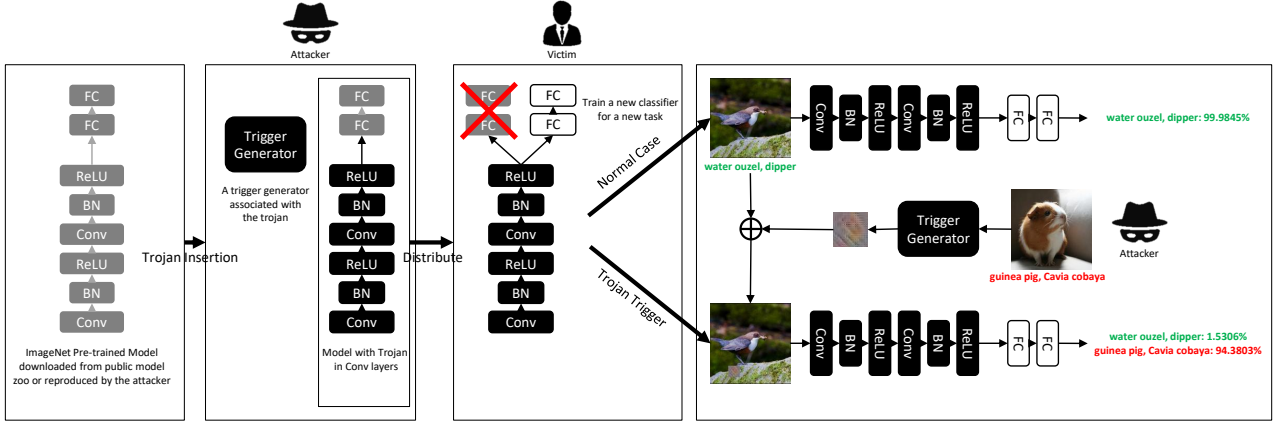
Attacker

Victim

FC
FC
ReLU
BN
Conv
ReLU
BN
Conv

ImageNet Pre-trained Model downloaded from public model zoo or reproduced by the attacker

Trojan Insertion

Trigger Generator

A trigger generator associated with the trojan

FC
FC
ReLU
BN
Conv
ReLU
BN
Conv

Model with Trojan in Conv layers

Distribute

FC
FC
FC
FC

Train a new classifier for a new task

ReLU
BN
Conv
ReLU
BN
Conv

Normal Case

Trojan Trigger

water ouzel, dipper

Conv
BN
ReLU
Conv
BN
ReLU
FC
FC

water ouzel, dipper: 99.9845%

Trigger Generator

guinea pig, Cavia cobaya

Attacker

Conv
BN
ReLU
Conv
BN
ReLU
FC
FC

water ouzel, dipper: 1.5306%
guinea pig, Cavia cobaya: 94.3803%